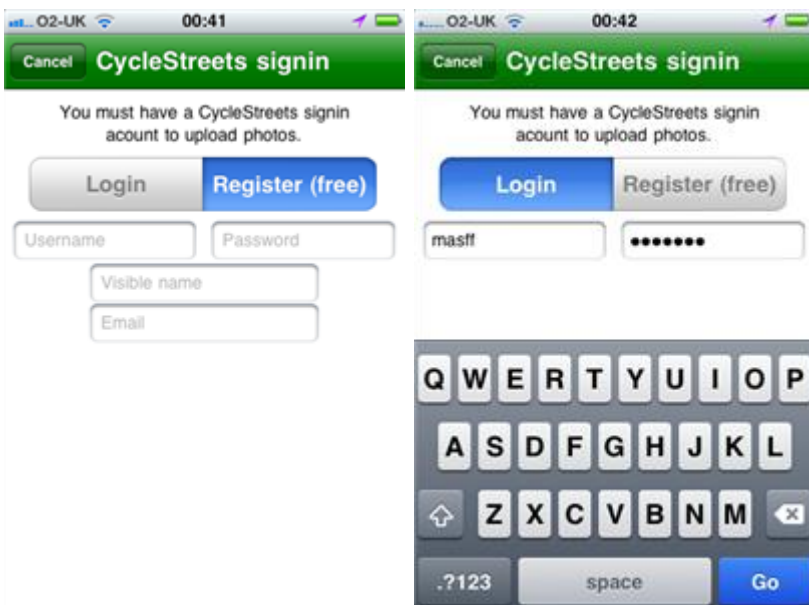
O2-UK 00:41

Cancel CycleStreets signin

You must have a CycleStreets signin acount to upload photos.

Login Register (free)

Username Password

Visible name

Email

O2-UK 00:42

Cancel CycleStreets signin

You must have a CycleStreets signin acount to upload photos.

Login Register (free)

masff ••••••••

Q W E R T Y U I O P

A S D F G H J K L

Z X C V B N M

.?123 space Go